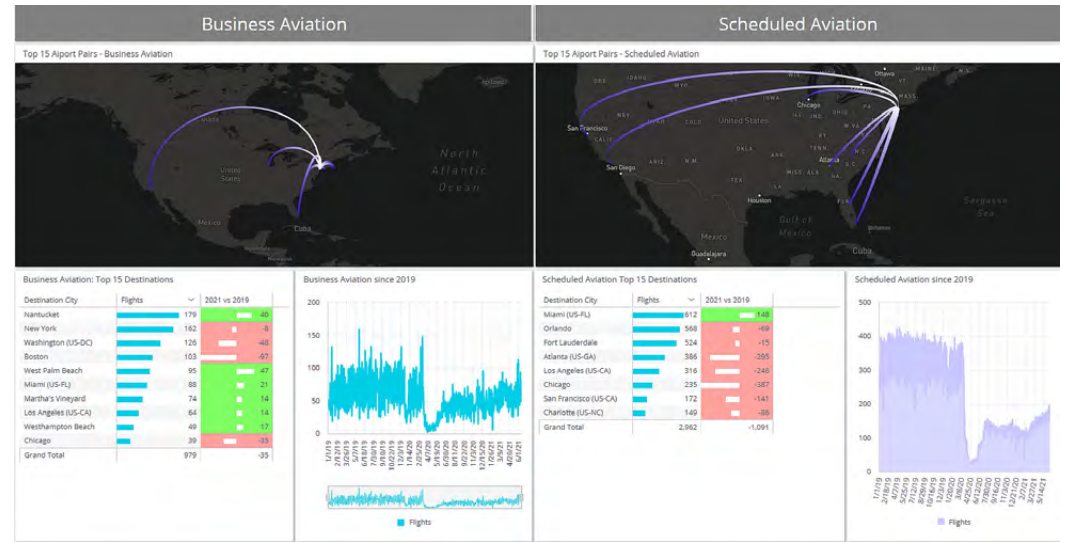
Business Aviation

Top 15 Aiport Pairs - Business Aviation

Canada

United States

Mexico

Cuba

North Atlantic Ocean

Scheduled Aviation

Top 15 Aiport Pairs - Scheduled Aviation

Ottawa

Chicago

San Francisco

United States

San Diego

Atlanta

Houston

Gulf of Mexico

Mexico

Guadalajara

Cuba

Sargasso Sea

Business Aviation: Top 15 Destinations

| Destination City | Flights | 2021 vs 2019 |
|---|---|---|
| Nantucket | 179 | 40 |
| New York | 162 | -8 |
| Washington (US-DC) | 126 | -40 |
| Boston | 103 | -97 |
| West Palm Beach | 95 | 47 |
| Miami (US-FL) | 88 | 21 |
| Martha's Vineyard | 74 | 14 |
| Los Angeles (US-CA) | 64 | 14 |
| Westhampton Beach | 49 | 17 |
| Chicago | 39 | -35 |
| Grand Total | 979 | -35 |

Business Aviation since 2019

200
150
100
50
0

1/1/19 2/13/19 3/29/19 5/7/19 6/18/19 7/30/19 9/10/19 10/22/19 12/3/19 1/14/20 2/25/20 4/7/20 5/19/20 6/30/20 8/11/20 9/22/20 11/3/20 12/15/20 1/26/21 3/9/21 4/20/21 6/1/21

Flights

Scheduled Aviation Top 15 Destinations

| Destination City | Flights | 2021 vs 2019 |
|---|---|---|
| Miami (US-FL) | 612 | 148 |
| Orlando | 568 | -69 |
| Fort Lauderdale | 524 | -15 |
| Atlanta (US-GA) | 386 | -295 |
| Los Angeles (US-CA) | 316 | -246 |
| Chicago | 235 | -387 |
| San Francisco (US-CA) | 172 | -141 |
| Charlotte (US-NC) | 149 | -86 |
| Grand Total | 2,962 | -1,091 |

Scheduled Aviation since 2019

500
400
300
200
100
0

1/1/19 2/18/19 4/7/19 5/25/19 7/12/19 8/29/19 10/16/19 12/3/19 1/20/20 3/8/20 4/25/20 6/12/20 7/30/20 9/16/20 11/3/20 12/21/20 2/7/21 3/27/21 5/14/21

Flights